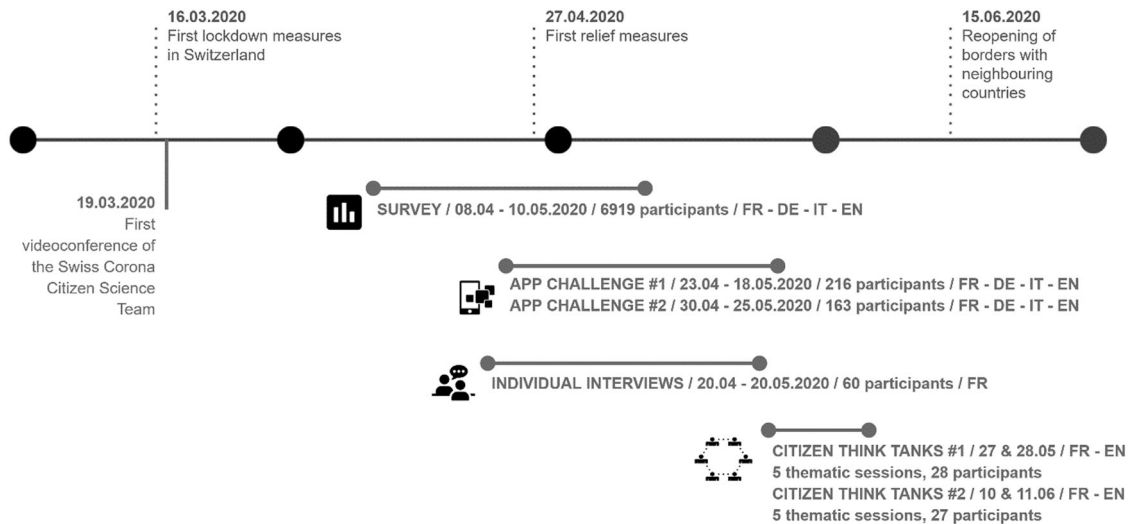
16.03.2020
First lockdown measures in Switzerland

27.04.2020
First relief measures

15.06.2020
Reopening of borders with neighbouring countries

19.03.2020
First videoconference of the Swiss Corona Citizen Science Team

SURVEY / 08.04 - 10.05.2020 / 6919 participants / FR - DE - IT - EN

APP CHALLENGE #1 / 23.04 - 18.05.2020 / 216 participants / FR - DE - IT - EN
APP CHALLENGE #2 / 30.04 - 25.05.2020 / 163 participants / FR - DE - IT - EN

INDIVIDUAL INTERVIEWS / 20.04 - 20.05.2020 / 60 participants / FR

CITIZEN THINK TANKS #1 / 27 & 28.05 / FR - EN
5 thematic sessions, 28 participants
CITIZEN THINK TANKS #2 / 10 & 11.06 / FR - EN
5 thematic sessions, 27 participants